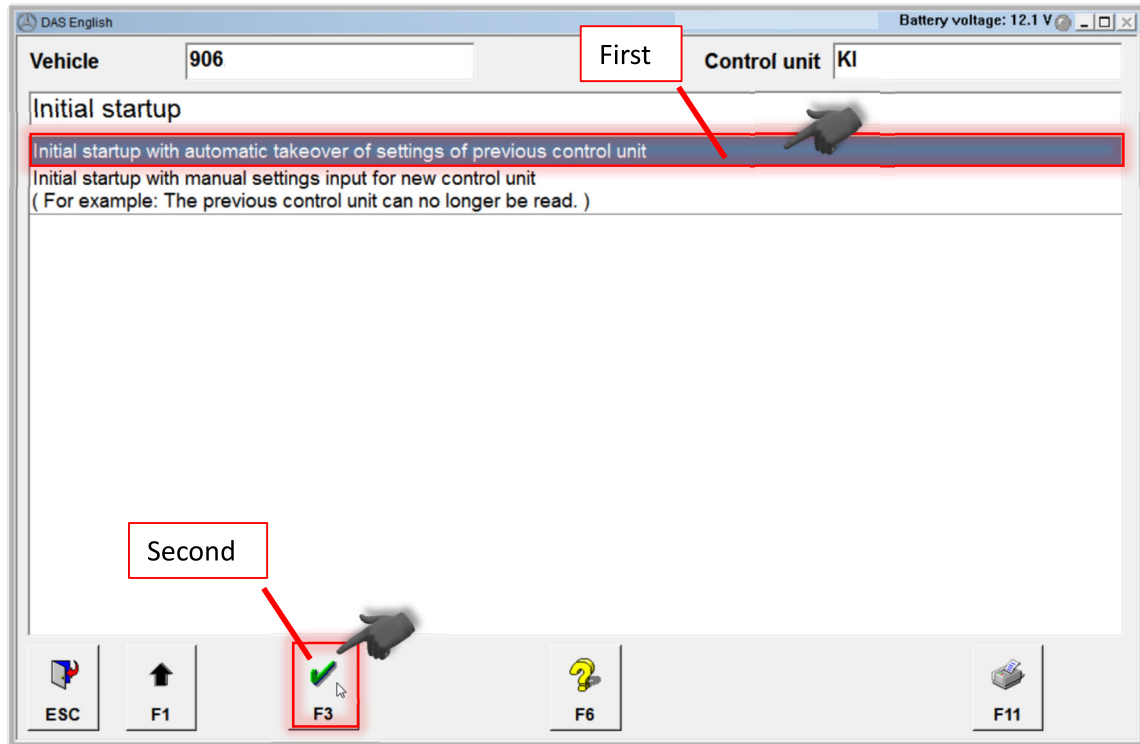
DAS English

Battery voltage: 12.1 V

Vehicle 906

First

Control unit KI

Initial startup

Initial startup with automatic takeover of settings of previous control unit

Initial startup with manual settings input for new control unit
( For example: The previous control unit can no longer be read. )

Second

ESC

F1

F3

F6

F11